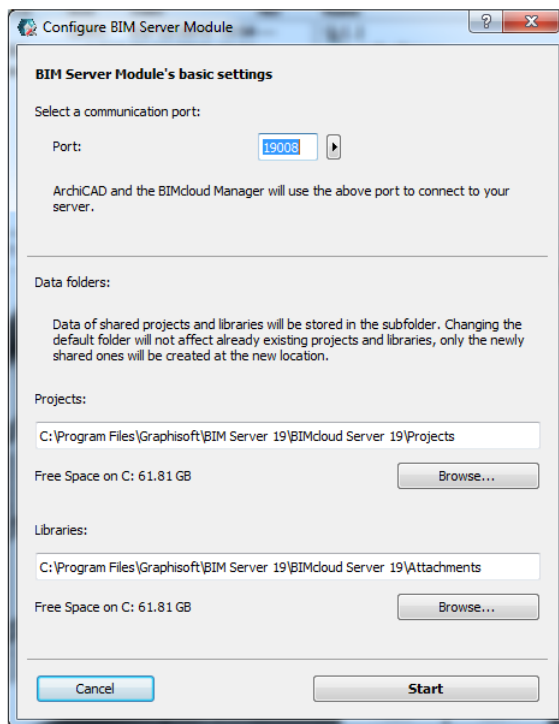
Configure BIM Server Module

?

X

BIM Server Module's basic settings

Select a communication port:

Port: 19008

ArchiCAD and the BIMcloud Manager will use the above port to connect to your server.

Data folders:

Data of shared projects and libraries will be stored in the subfolder. Changing the default folder will not affect already existing projects and libraries, only the newly shared ones will be created at the new location.

Projects:

C:\Program Files\Graphisoft\BIM Server 19\BIMcloud Server 19\Projects

Free Space on C: 61.81 GB

Browse...

Libraries:

C:\Program Files\Graphisoft\BIM Server 19\BIMcloud Server 19\Attachments

Free Space on C: 61.81 GB

Browse...

Cancel

Start